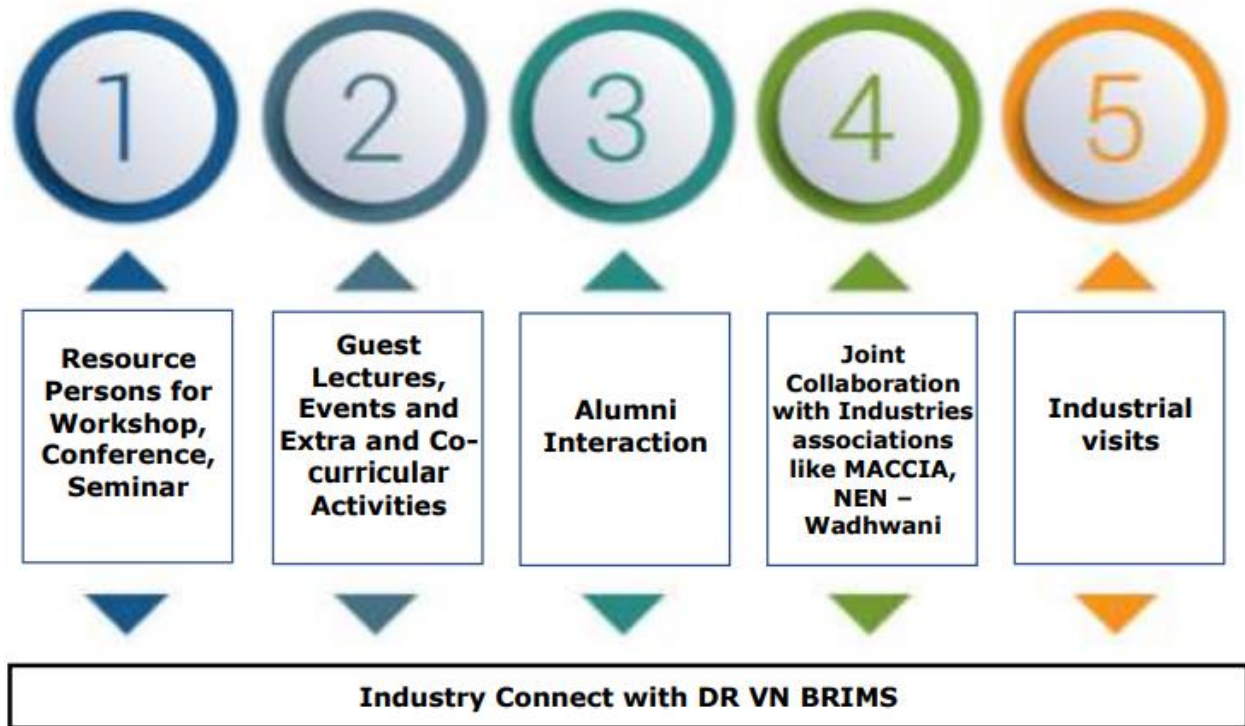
1

2

3

4

5

Resource Persons for Workshop, Conference, Seminar

Guest Lectures, Events and Extra and Co-curricular Activities

Alumni Interaction

Joint Collaboration with Industries associations like MACCIA, NEN – Wadhwani

Industrial visits

Industry Connect with DR VN BRIMS